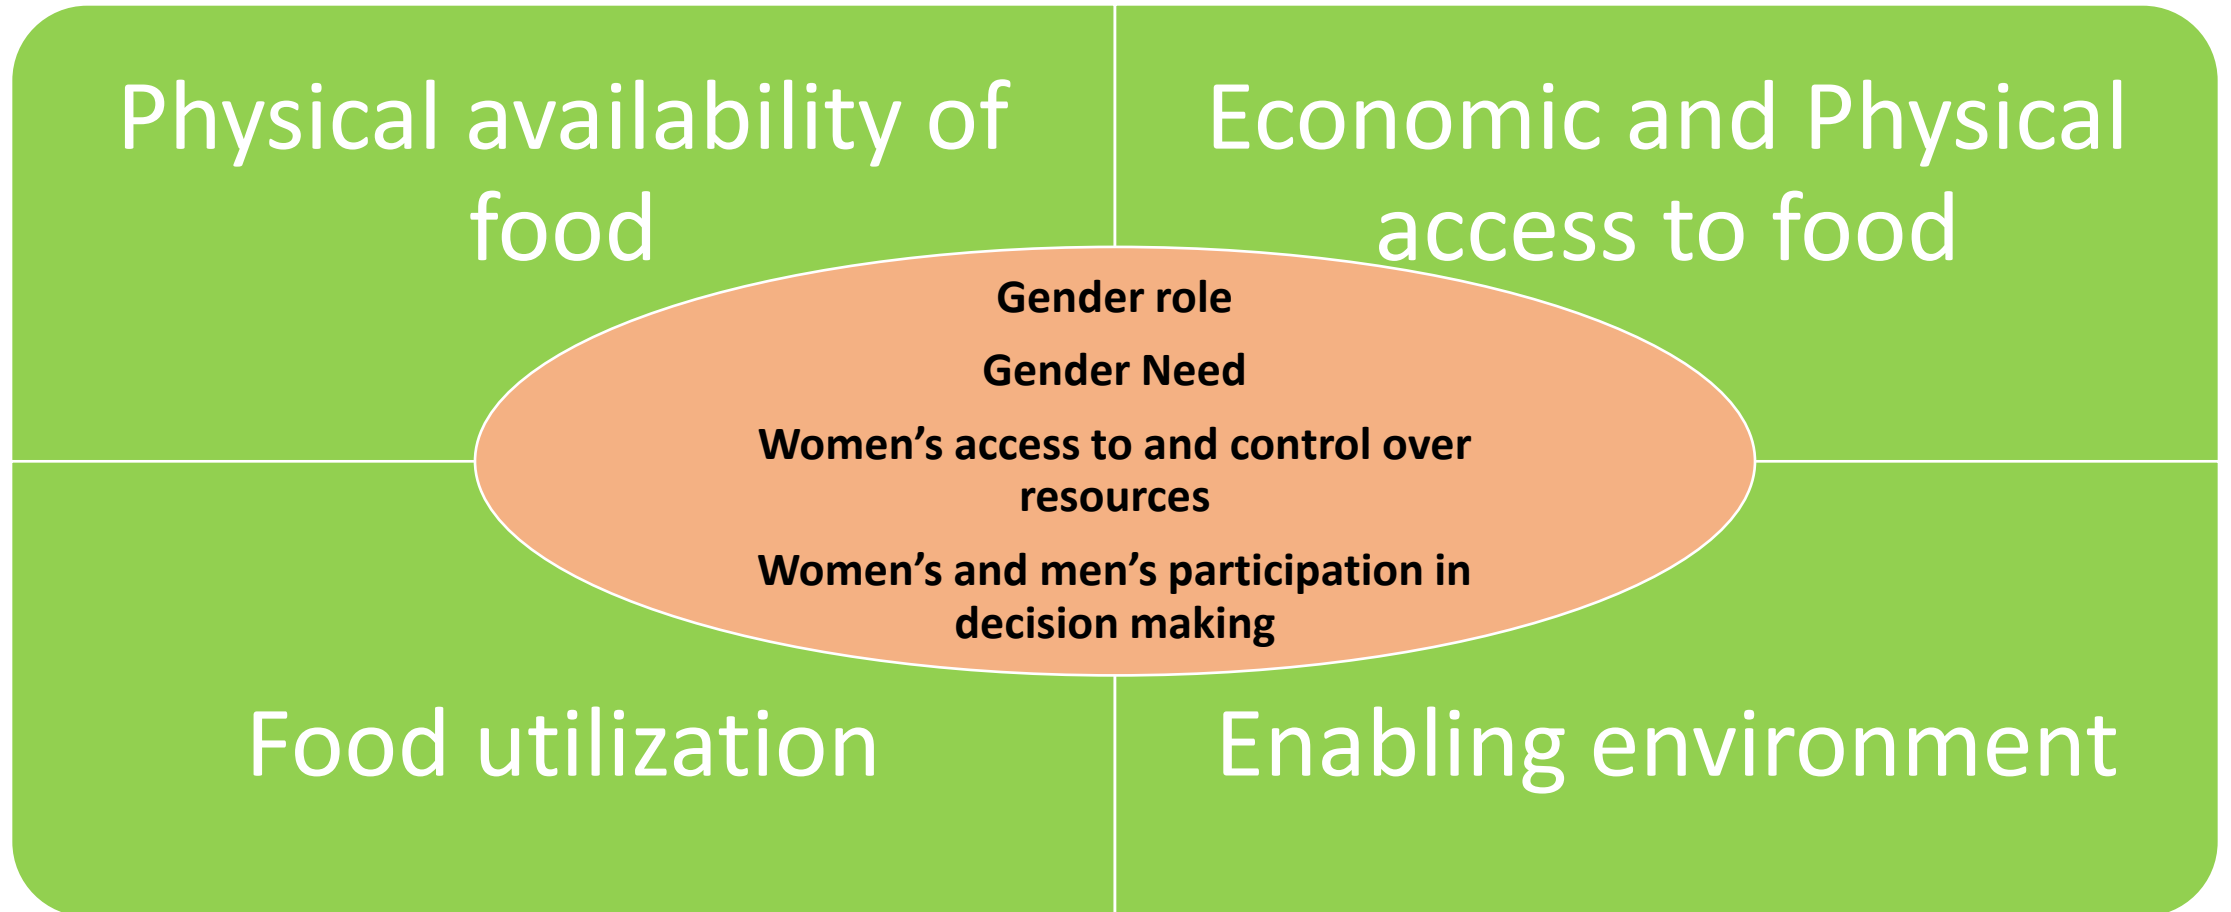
Physical availability of food

Economic and Physical access to food

Gender role

Gender Need

Women’s access to and control over resources

Women’s and men’s participation in decision making

Food utilization

Enabling environment